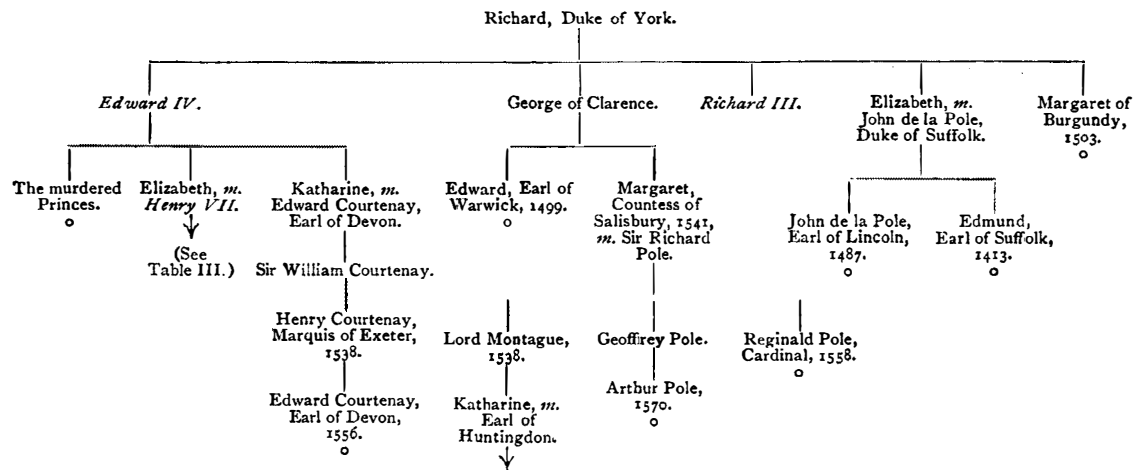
Richard, Duke of York.

*Edward IV.*

The murdered Princes.

Elizabeth, *m.* *Henry VII.*

(See Table III.)

Katharine, *m.* Edward Courtenay, Earl of Devon.

Sir William Courtenay.

Henry Courtenay, Marquis of Exeter, 1538.

Edward Courtenay, Earl of Devon, 1556.

George of Clarence.

Edward, Earl of Warwick, 1499.

Margaret, Countess of Salisbury, 1541, *m.* Sir Richard Pole.

Lord Montague, 1538.

Katharine, *m.* Earl of Huntingdon.

Geoffrey Pole.

Arthur Pole, 1570.

*Richard III.*

Elizabeth, *m.* John de la Pole, Duke of Suffolk.

John de la Pole, Earl of Lincoln, 1487.

Edmund, Earl of Suffolk, 1413.

Reginald Pole, Cardinal, 1558.

Margaret of Burgundy, 1503.